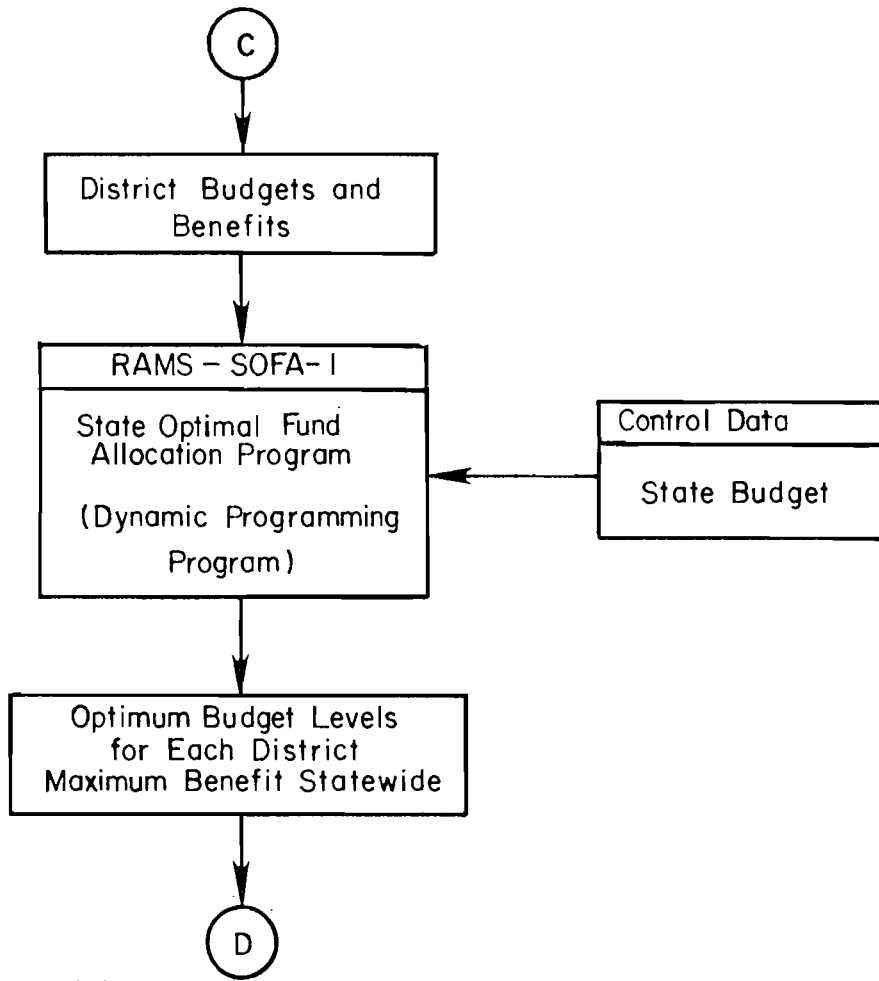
C

District Budgets and Benefits

RAMS – SOFA-1

State Optimal Fund Allocation Program

(Dynamic Programming Program)

Control Data

State Budget

Optimum Budget Levels for Each District Maximum Benefit Statewide

D